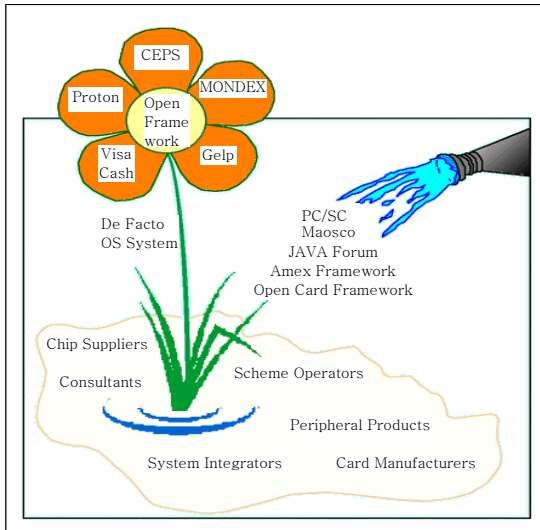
CEPS
Proton
MONDEX
Open Frame work
Visa Cash
Gelp

De Facto
OS System

PC/SC
Maosco
JAVA Forum
Amex Framework
Open Card Framework

Chip Suppliers
Consultants
Scheme Operators
Peripheral Products
System Integrators
Card Manufacturers